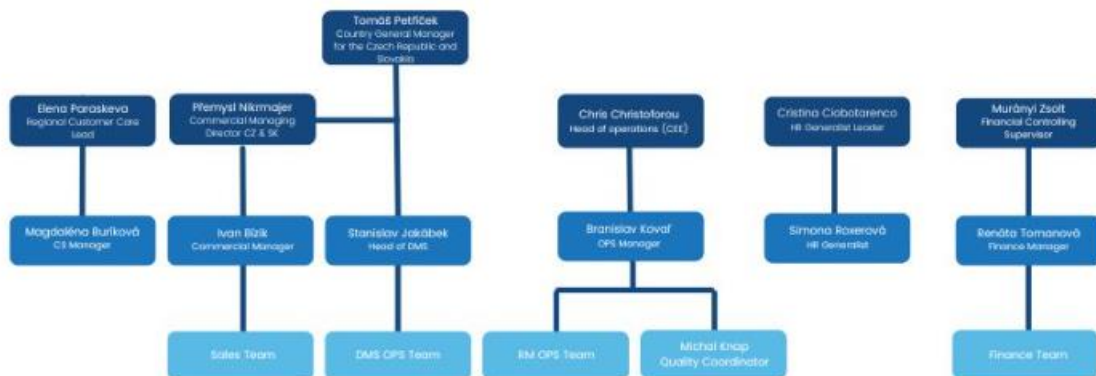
Tomáš Petříček
Country General Manager for the Czech Republic and Slovakia

Elena Paraskeva
Regional Customer Care Lead

Přemysl Nikrmajer
Commercial Managing Director CZ & SK

Chris Christoforou
Head of operations (CEE)

Cristina Ciobotarenco
HR Generalist Leader

Murányi Zsolt
Financial Controlling Supervisor

Magdaléna Buríková
CS Manager

Ivan Bizik
Commercial Manager

Stanislav Jakábek
Head of DMS

Branislav Kovář
OPS Manager

Simona Roxerová
HR Generalist

Renáta Tomanová
Finance Manager

Sales Team

DMS OPS Team

RM OPS Team

Michal Knap
Quality Coordinator

Finance Team